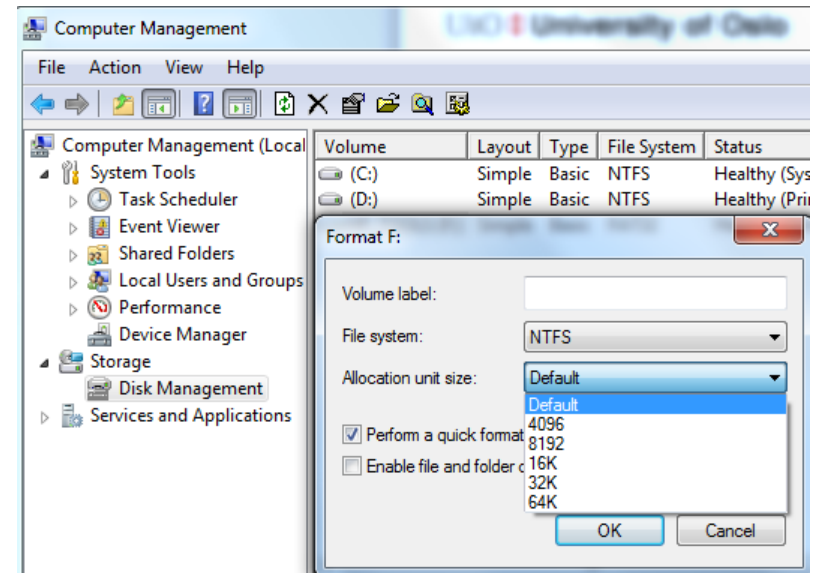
Computer Management

UiO : University of Oslo

File Action View Help

Computer Management (Local

System Tools

Task Scheduler

Event Viewer

Shared Folders

Local Users and Groups

Performance

Device Manager

Storage

Disk Management

Services and Applications

| Volume | Layout | Type | File System | Status |
|---|---|---|---|---|
| (C:) | Simple | Basic | NTFS | Healthy (Sys |
| (D:) | Simple | Basic | NTFS | Healthy (Pri |

Format F:

Volume label:

File system: NTFS

Allocation unit size: Default

Default
4096
8192
16K
32K
64K

Perform a quick format

Enable file and folder c

OK Cancel